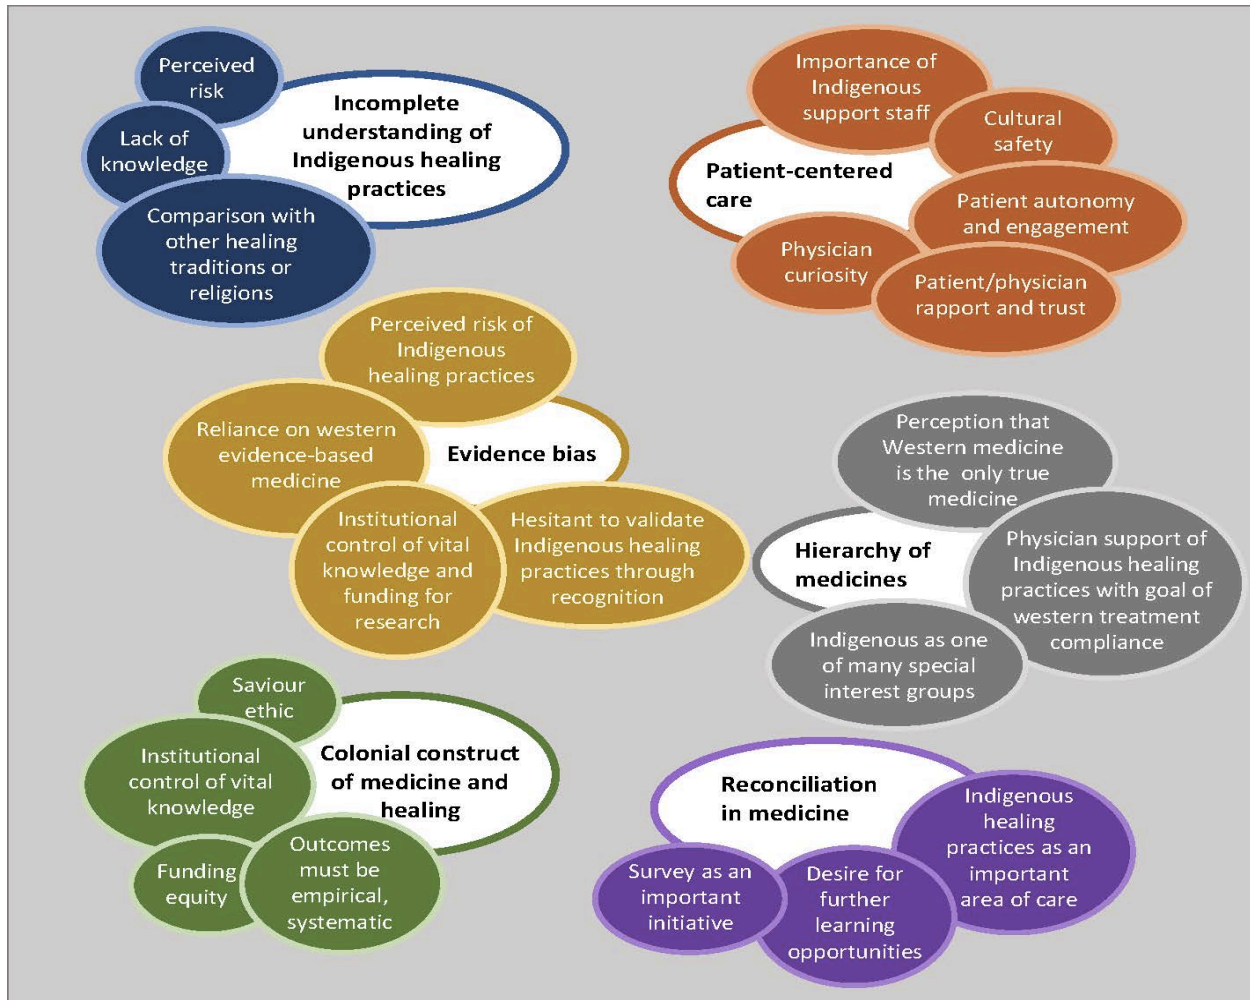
Perceived risk

Incomplete understanding of Indigenous healing practices

Lack of knowledge

Comparison with other healing traditions or religions

Importance of Indigenous support staff

Cultural safety

Patient-centered care

Patient autonomy and engagement

Physician curiosity

Patient/physician rapport and trust

Perceived risk of Indigenous healing practices

Reliance on western evidence-based medicine

Evidence bias

Institutional control of vital knowledge and funding for research

Hesitant to validate Indigenous healing practices through recognition

Perception that Western medicine is the only true medicine

Hierarchy of medicines

Physician support of Indigenous healing practices with goal of western treatment compliance

Indigenous as one of many special interest groups

Saviour ethic

Institutional control of vital knowledge

Colonial construct of medicine and healing

Funding equity

Outcomes must be empirical, systematic

Reconciliation in medicine

Indigenous healing practices as an important area of care

Survey as an important initiative

Desire for further learning opportunities